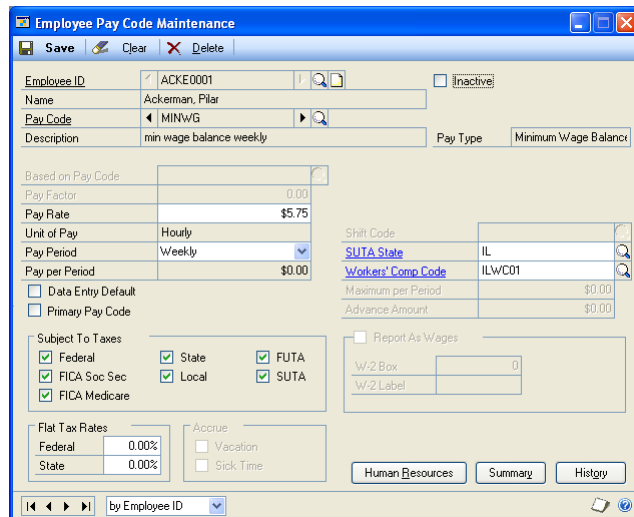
Employee Pay Code Maintenance

Save Clear Delete

Employee ID ACKE0001
Inactive
Name Ackerman, Pilar
Pay Code MINWG
Description min wage balance weekly
Pay Type Minimum Wage Balance

Based on Pay Code
Pay Factor 0.00
Pay Rate $5.75
Unit of Pay Hourly
Pay Period Weekly
Pay per Period $0.00
Data Entry Default
Primary Pay Code

Shift Code
SUTA State IL
Workers' Comp Code ILWC01
Maximum per Period $0.00
Advance Amount $0.00

Subject To Taxes
Federal
State
FUTA
FICA Soc Sec
Local
SUTA
FICA Medicare

Report As Wages
W-2 Box 0
W-2 Label

Flat Tax Rates
Federal 0.00%
State 0.00%

Accrue
Vacation
Sick Time

Human Resources
Summary
History

by Employee ID